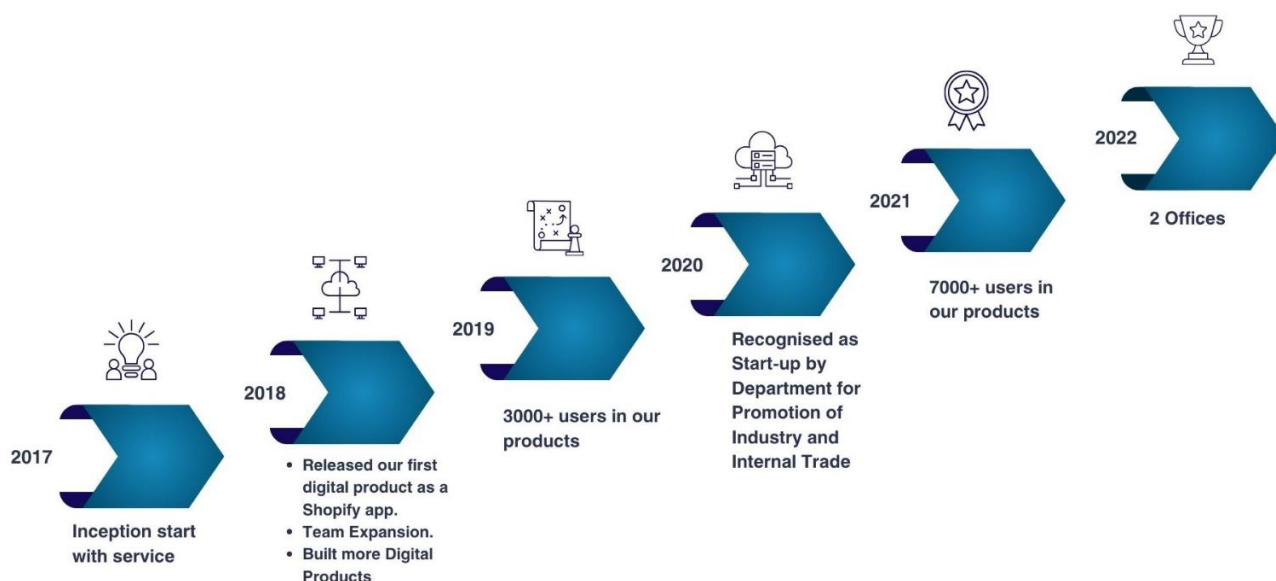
2017

Inception start with service

2018

- Released our first digital product as a Shopify app.
- Team Expansion.
- Built more Digital Products

2019

3000+ users in our products

2020

Recognised as Start-up by Department for Promotion of Industry and Internal Trade

2021

7000+ users in our products

2022

2 Offices